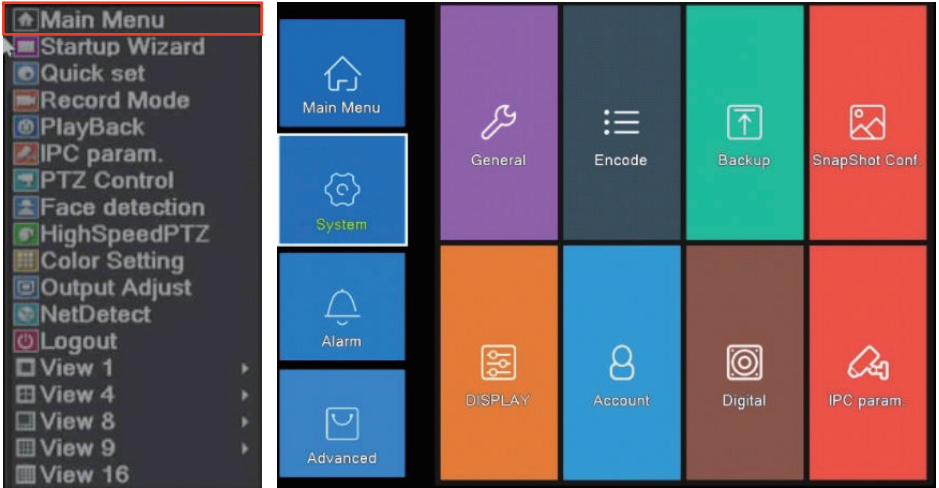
Main Menu
Startup Wizard
Quick set
Record Mode
PlayBack
IPC param.
PTZ Control
Face detection
HighSpeedPTZ
Color Setting
Output Adjust
NetDetect
Logout
View 1
View 4
View 8
View 9
View 16

Main Menu
System
Alarm
Advanced

General
Encode
Backup
SnapShot Conf.
DISPLAY
Account
Digital
IPC param.